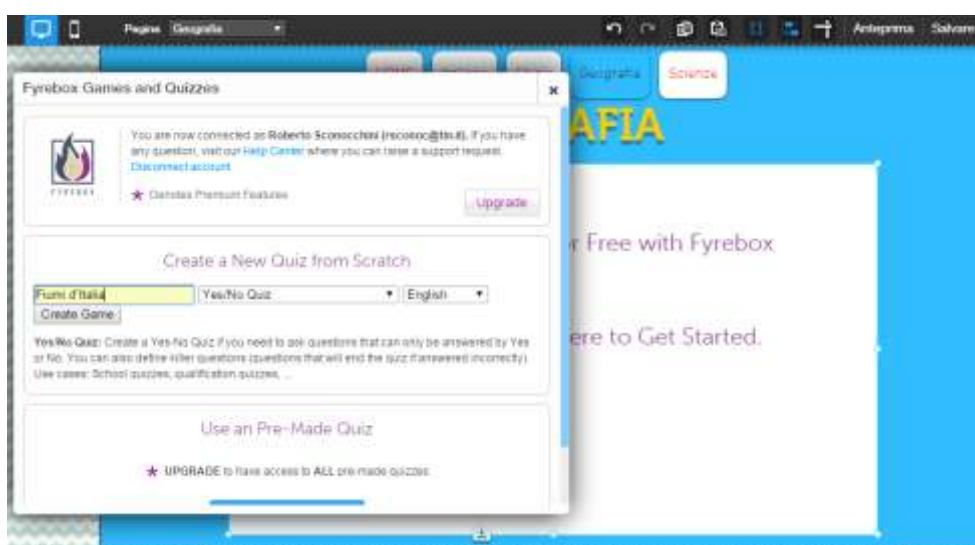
Pagina Geografia

Anteprima Salvare

Geografia Scienze

AFIA

r Free with Fyrebox

ere to Get Started.

Fyrebox Games and Quizzes

×

You are now connected as Roberto Sconocchini (rsconoc@tin.it). If you have any question, visit our Help Center where you can raise a support request.
Disconnect account

★ Denotes Premium Features

Upgrade

Create a New Quiz from Scratch

Fiumi d'Italia

Yes/No Quiz

English

Create Game

Yes/No Quiz: Create a Yes-No Quiz if you need to ask questions that can only be answered by Yes or No. You can also define killer questions (questions that will end the quiz if answered incorrectly). Use cases: School quizzes, qualification quizzes, ...

Use an Pre-Made Quiz

★ UPGRADE to have access to ALL pre-made quizzes.